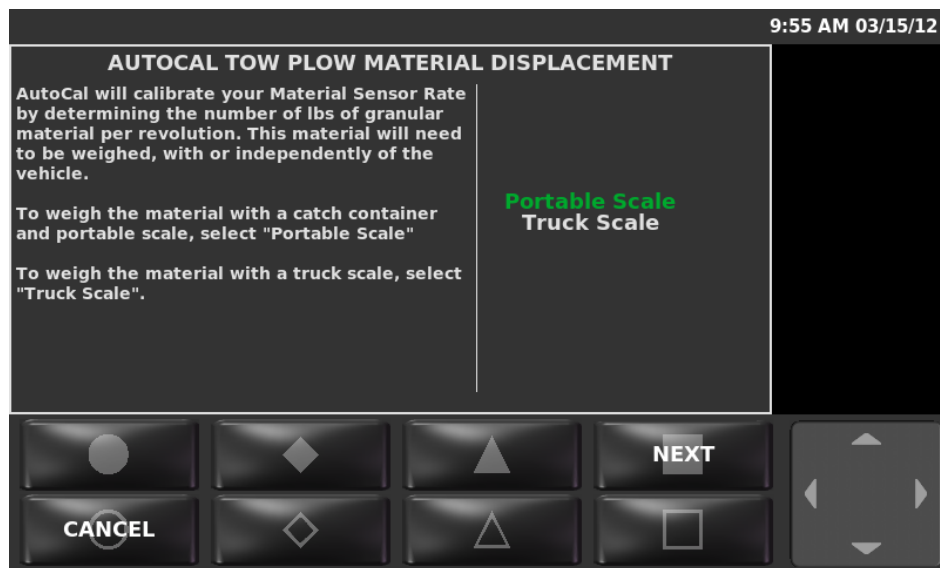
9:55 AM 03/15/12

AUTOCAL TOW PLOW MATERIAL DISPLACEMENT

AutoCal will calibrate your Material Sensor Rate by determining the number of lbs of granular material per revolution. This material will need to be weighed, with or independently of the vehicle.

To weigh the material with a catch container and portable scale, select "Portable Scale"

To weigh the material with a truck scale, select "Truck Scale".

Portable Scale
Truck Scale

NEXT

CANCEL